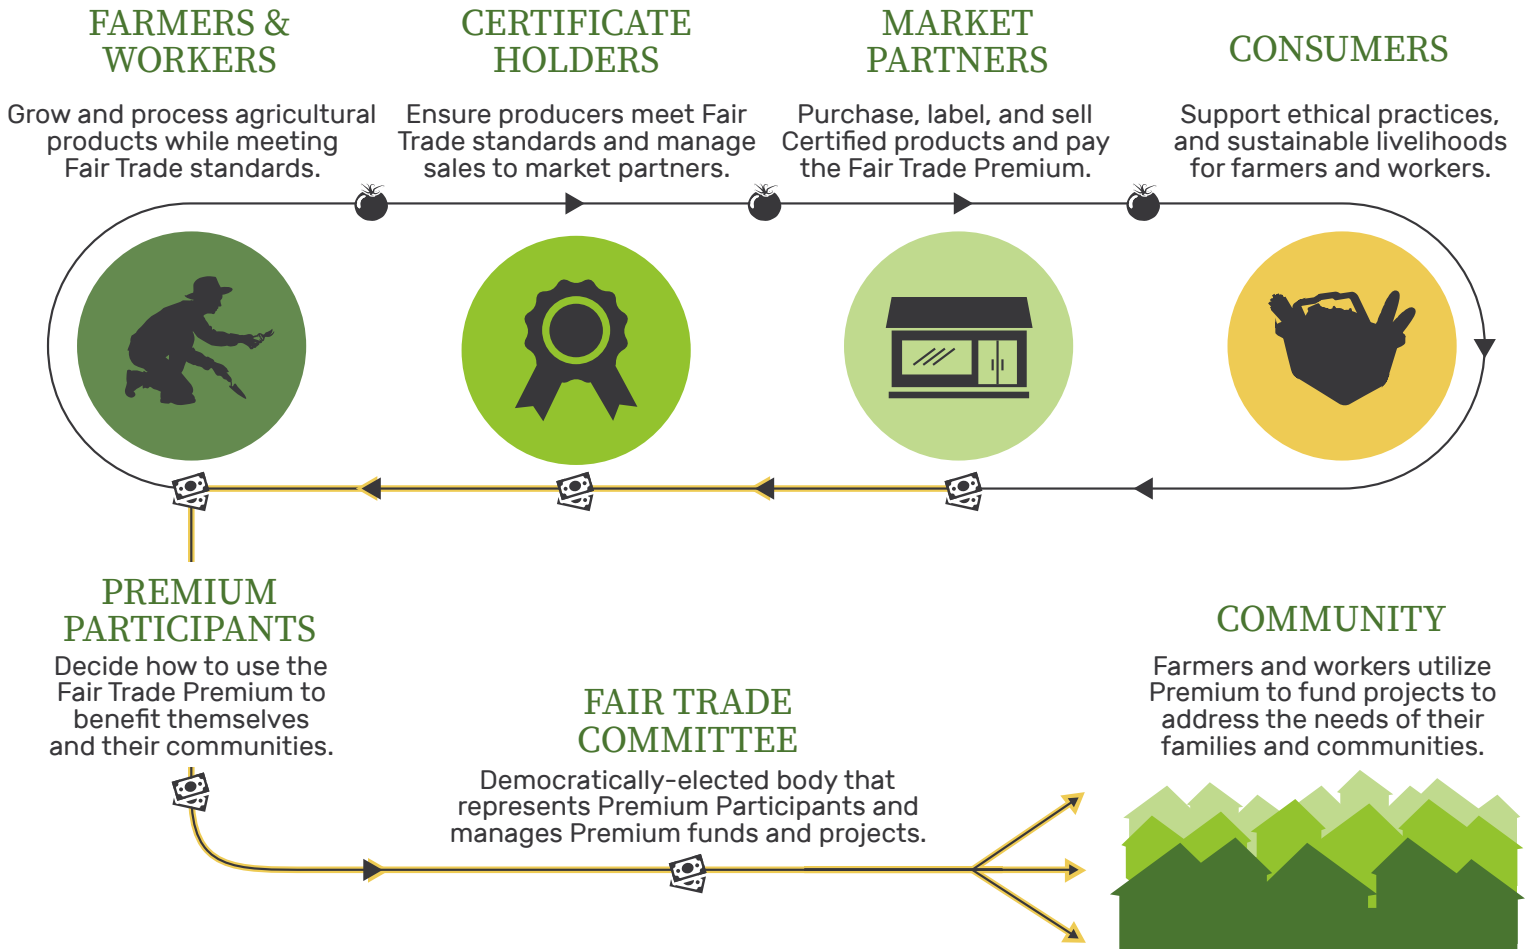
FARMERS & WORKERS

Grow and process agricultural products while meeting Fair Trade standards.

CERTIFICATE HOLDERS

Ensure producers meet Fair Trade standards and manage sales to market partners.

MARKET PARTNERS

Purchase, label, and sell Certified products and pay the Fair Trade Premium.

CONSUMERS

Support ethical practices, and sustainable livelihoods for farmers and workers.

PREMIUM PARTICIPANTS

Decide how to use the Fair Trade Premium to benefit themselves and their communities.

FAIR TRADE COMMITTEE

Democratically-elected body that represents Premium Participants and manages Premium funds and projects.

COMMUNITY

Farmers and workers utilize Premium to fund projects to address the needs of their families and communities.